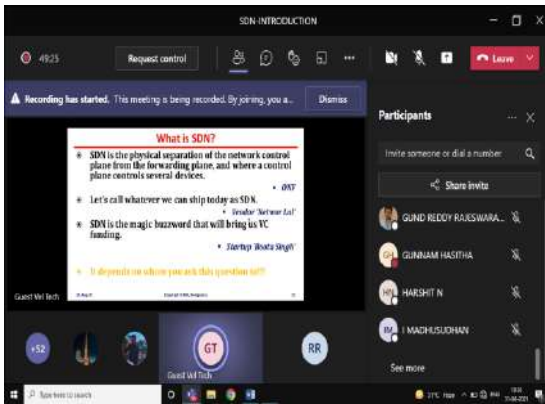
SDN-INTRODUCTION

49:25

Request control

Leave

Recording has started. This meeting is being recorded. By joining, you a...

Dismiss

Participants

Invite someone or dial a number

Share invite

GUND REDDY RAJESWARA...

GUNNAM HASITHA

HARSHIT N

I MADHUSUDHAN

See more

What is SDN?

SDN is the physical separation of the network control plane from the forwarding plane, and where a control plane controls several devices.

- ONF

Let's call whatever we can ship today as SDN.

- Vendor 'Networ Lal'

SDN is the magic buzzword that will bring us VC funding.

- Startup 'Boots Singh'

It depends on whom you ask this question to!!!

Guest Vel Tech

+52

GT

Guest Vel Tech

RR

Type here to search